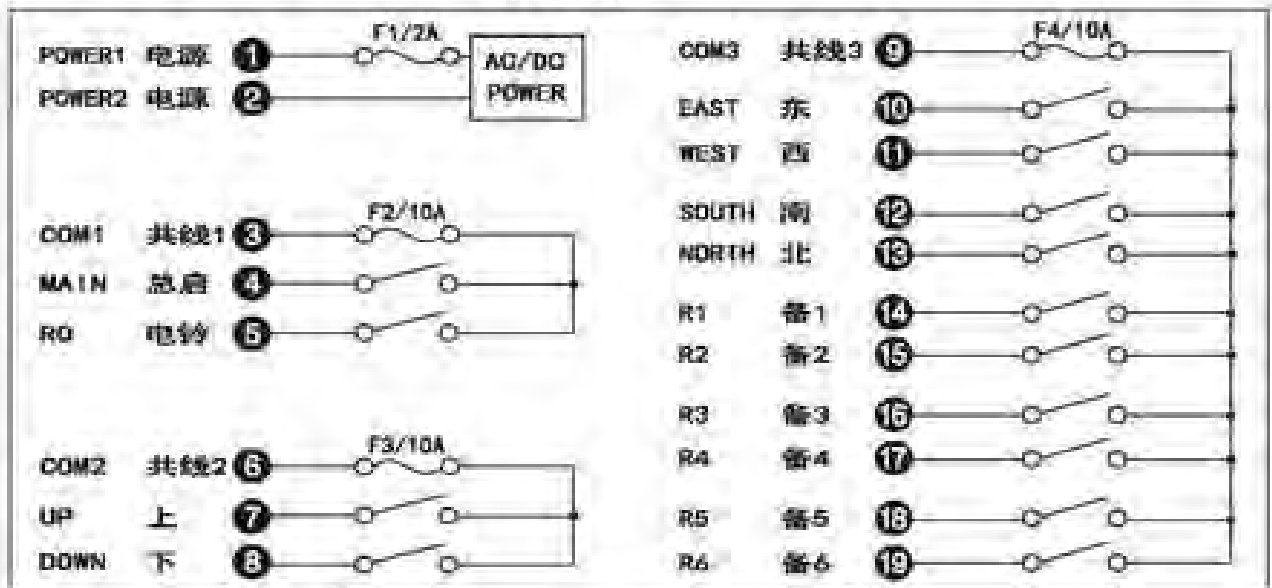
POWER1 电源 1
POWER2 电源 2
F1/2A
AC/DC POWER

COM1 共线1 3
MAIN 总启 4
RO 电铃 5
F2/10A

COM2 共线2 6
UP 上 7
DOWN 下 8
F3/10A

COM3 共线3 9
F4/10A
EAST 东 10
WEST 西 11
SOUTH 南 12
NORTH 北 13
R1 备1 14
R2 备2 15
R3 备3 16
R4 备4 17
R5 备5 18
R6 备6 19